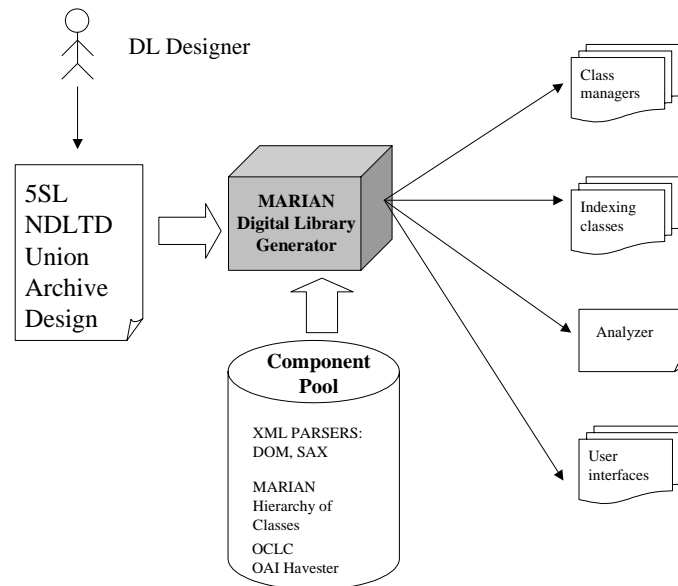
DL Designer

5SL
NDLTD
Union
Archive
Design

MARIAN
Digital Library
Generator

Component
Pool

XML PARSERS:
DOM, SAX

MARIAN
Hierarchy of
Classes

OCLC
OAI Havester

Class
managers

Indexing
classes

Analyzer

User
interfaces